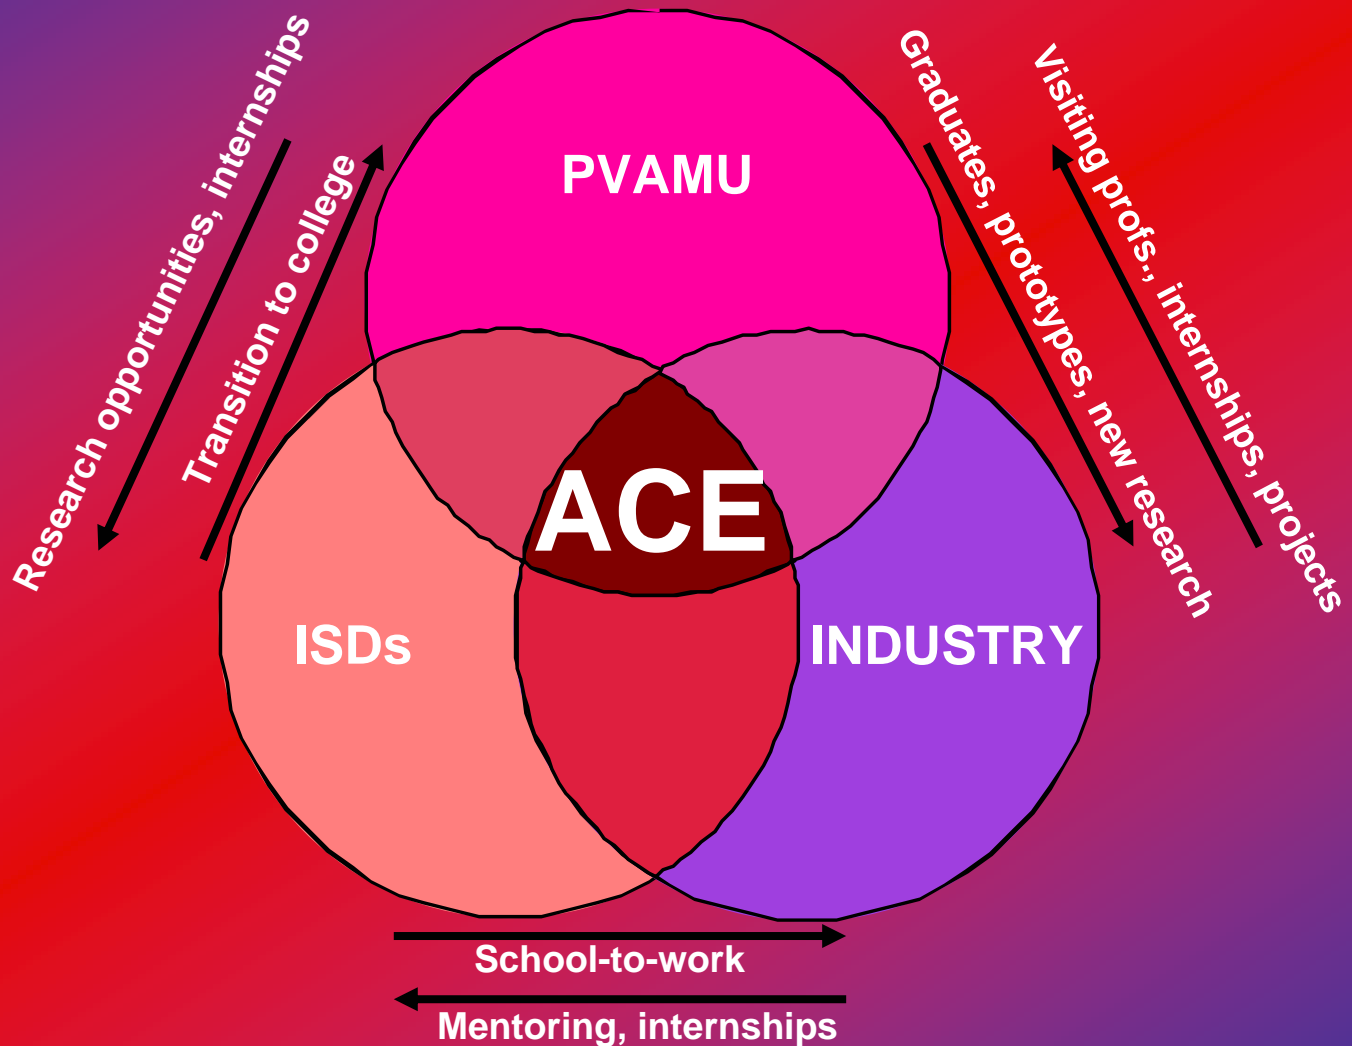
Research opportunities, internships

Transition to college

PVAMU

Graduates, prototypes, new research

Visiting profs., internships, projects

ACE

ISDs

INDUSTRY

School-to-work

Mentoring, internships